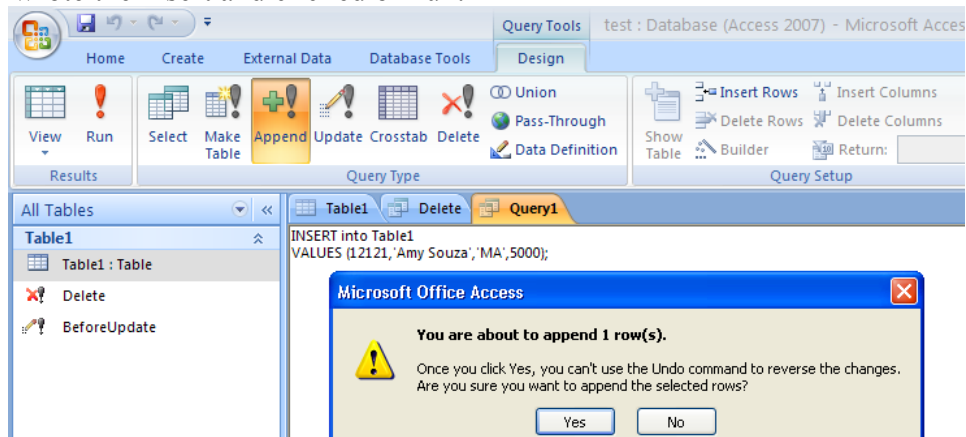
Query Tools test : Database (Access 2007) - Microsoft Acces

Home Create External Data Database Tools Design

View Run
Results

Select Make Table Append Update Crosstab Delete
Union
Pass-Through
Data Definition
Query Type

Show Table
Insert Rows
Delete Rows
Builder
Insert Columns
Delete Columns
Return:
Query Setup

All Tables
Table1
Table1 : Table
Delete
BeforeUpdate

Table1 Delete Query1

INSERT into Table1
VALUES (12121,'Amy Souza','MA',5000);

Microsoft Office Access

You are about to append 1 row(s).

Once you click Yes, you can't use the Undo command to reverse the changes.
Are you sure you want to append the selected rows?

Yes No